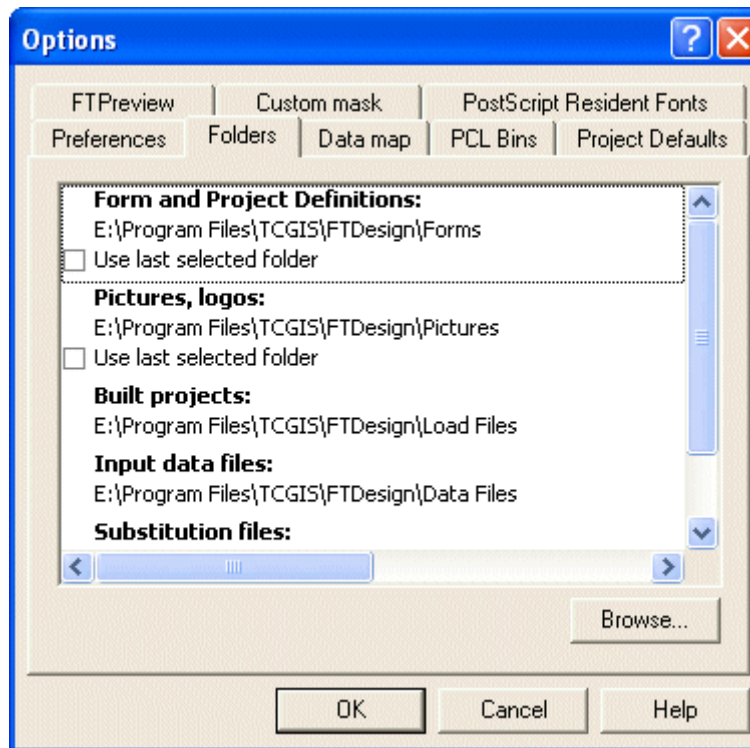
Options

FTPreview
Custom mask
PostScript Resident Fonts
Preferences
Folders
Data map
PCL Bins
Project Defaults

Form and Project Definitions:
E:\Program Files\TCGIS\FTDesign\Forms
Use last selected folder

Pictures, logos:
E:\Program Files\TCGIS\FTDesign\Pictures
Use last selected folder

Built projects:
E:\Program Files\TCGIS\FTDesign\Load Files

Input data files:
E:\Program Files\TCGIS\FTDesign\Data Files

Substitution files:

Browse...

OK
Cancel
Help